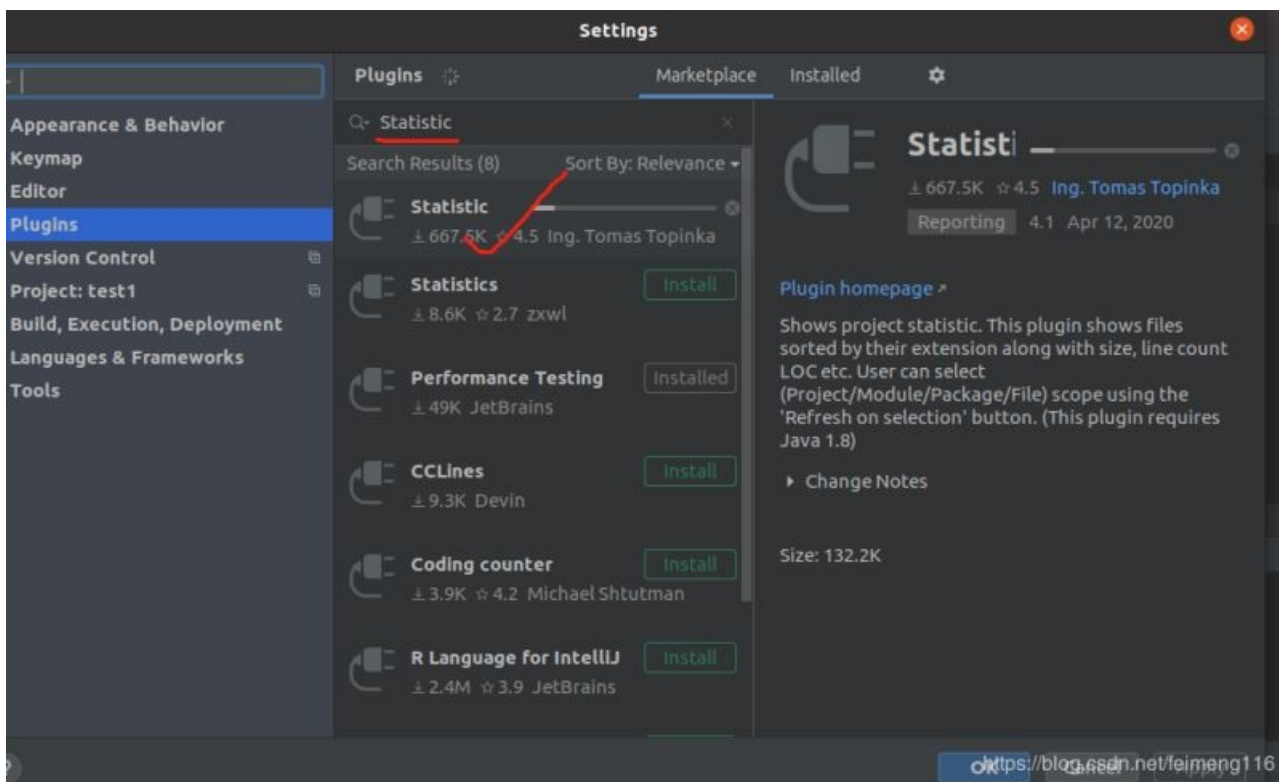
Settings

Appearance & Behavior
Keymap
Editor
Plugins
Version Control
Project: test1
Build, Execution, Deployment
Languages & Frameworks
Tools

Plugins

Marketplace Installed

Statistic

Search Results (8) Sort By: Relevance

Statistic
667.5K 4.5 Ing. Tomas Topinka

Statistics
8.6K 2.7 zxwl
Install

Performance Testing
49K JetBrains
Installed

CCLines
9.3K Devin
Install

Coding counter
3.9K 4.2 Michael Shtutman
Install

R Language for IntelliJ
2.4M 3.9 JetBrains
Install

Statisti
667.5K 4.5 Ing. Tomas Topinka
Reporting 4.1 Apr 12, 2020

Plugin homepage

Shows project statistic. This plugin shows files sorted by their extension along with size, line count LOC etc. User can select (Project/Module/Package/File) scope using the 'Refresh on selection' button. (This plugin requires Java 1.8)

Change Notes

Size: 132.2K

OK Cancel
https://blog.csdn.net/feimeng116